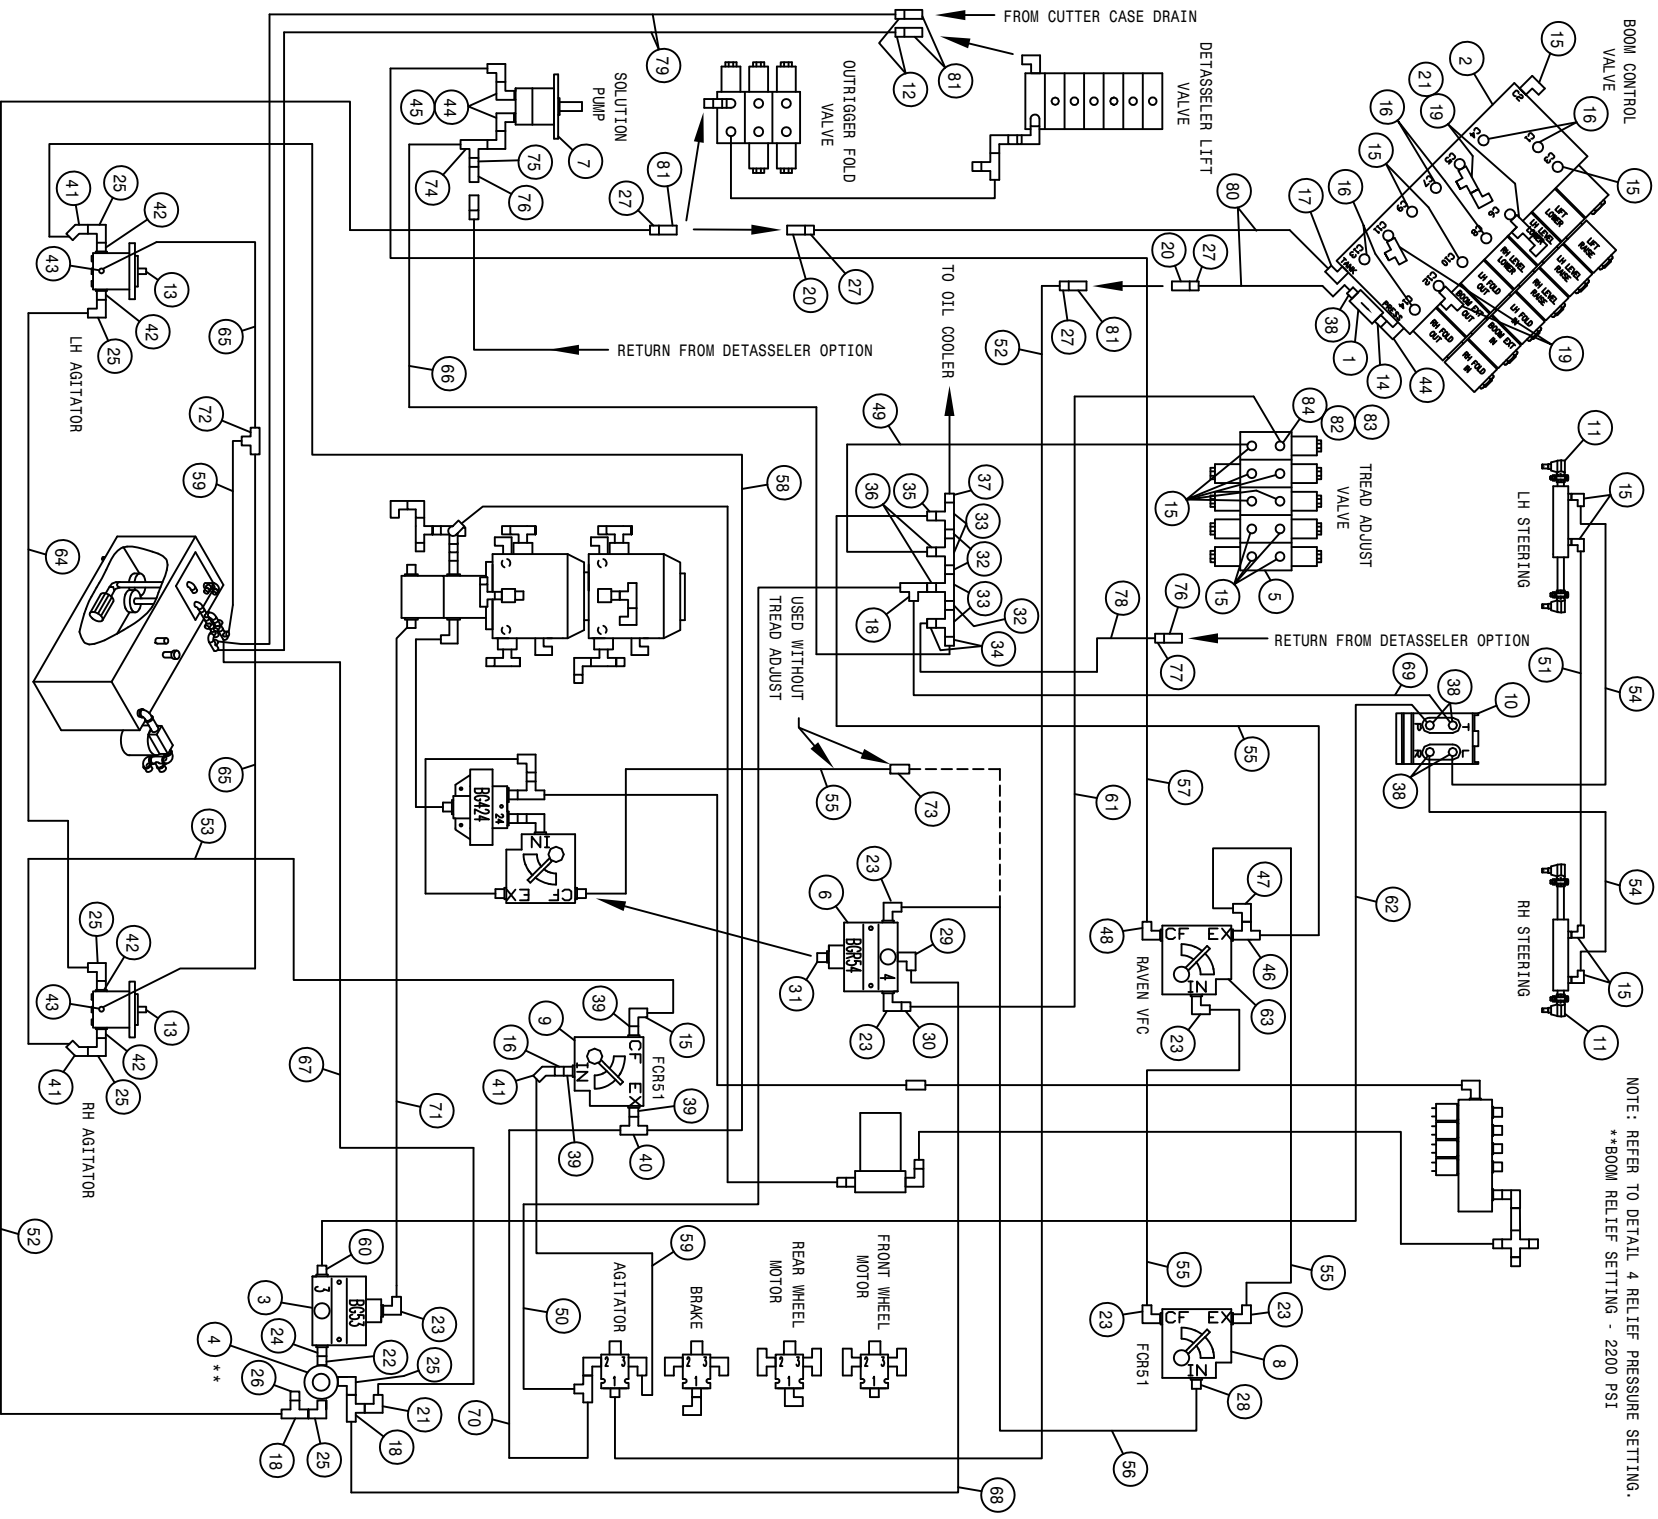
FROM CUTTER CASE DRAIN

79

12

81

BOOM CONTROL VALVE

15

2

21

19

16

16

15

15

DETASSELER LIFT VALVE

OUTRIGGER FOLD VALVE

SOLUTION PUMP

45

44

7

75

74

76

27

81

80

17

16

20

27

20

27

38

1

14

44

19

LIFT LOWER

LIFT RAISE

LH LEVEL LOWER

LH LEVEL RAISE

RH LEVEL LOWER

RH LEVEL RAISE

LH FOLD OUT

LH FOLD IN

BOOM EXT OUT

BOOM EXT IN

RH FOLD OUT

RH FOLD IN

TANK

PRESS

41

25

42

43

13

42

25

LH AGITATOR

65

RETURN FROM DETASSELER OPTION

TO OIL COOLER

52

27

81

66

49

84

82

83

TREAD ADJUST VALVE

15

15

5

72

59

58

36

35

37

33

32

33

32

18

34

LH STEERING

11

15

64

USED WITHOUT TREAD ADJUST

78

76

77

RETURN FROM DETASSELER OPTION

69

38

10

51

54

55

38

65

55

73

61

57

BG424

24

IN

CF

EX

53

23

6

BGR54

4

29

31

23

30

47

48

CF

EX

46

IN

RAVEN VFC

63

23

62

RH STEERING

54

15

11

25

42

43

13

42

41

25

RH AGITATOR

9

39

15

16

41

FCR51

CF

IN

EX

39

39

40

67

71

NOTE: REFER TO DETAIL 4 RELIEF PRESSURE SETTING.
**BOOM RELIEF SETTING - 2200 PSI

52

60

3

BG53

3

23

24

22

4

**

26

25

21

18

25

18

59

50

70

AGITATOR

BRAKE

REAR WHEEL MOTOR

FRONT WHEEL MOTOR

55

55

23

CF

EX

23

IN

8

FCR51

28

56

68